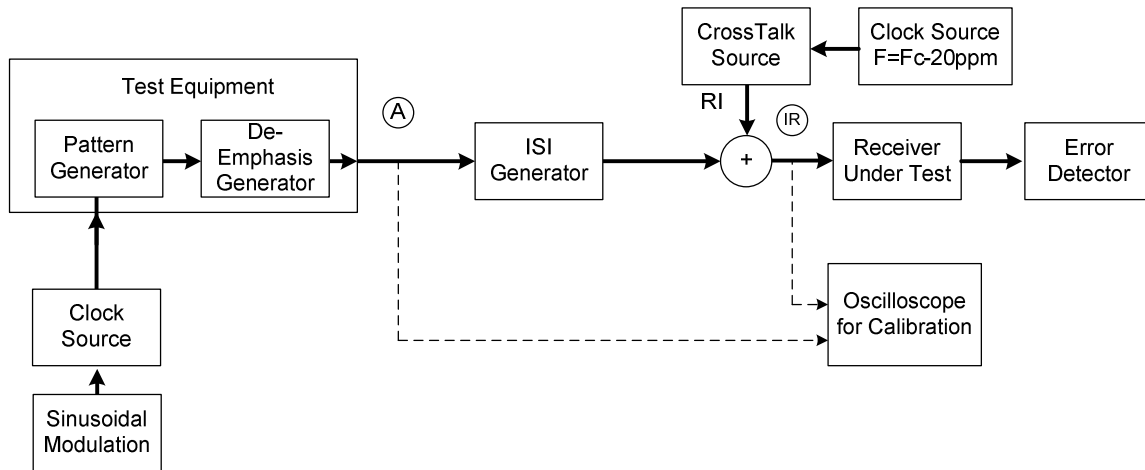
CrossTalk Source

Clock Source F=Fc-20ppm

Test Equipment

Pattern Generator

De-Emphasis Generator

A

ISI Generator

RI

IR

+

Receiver Under Test

Error Detector

Clock Source

Sinusoidal Modulation

Oscilloscope for Calibration